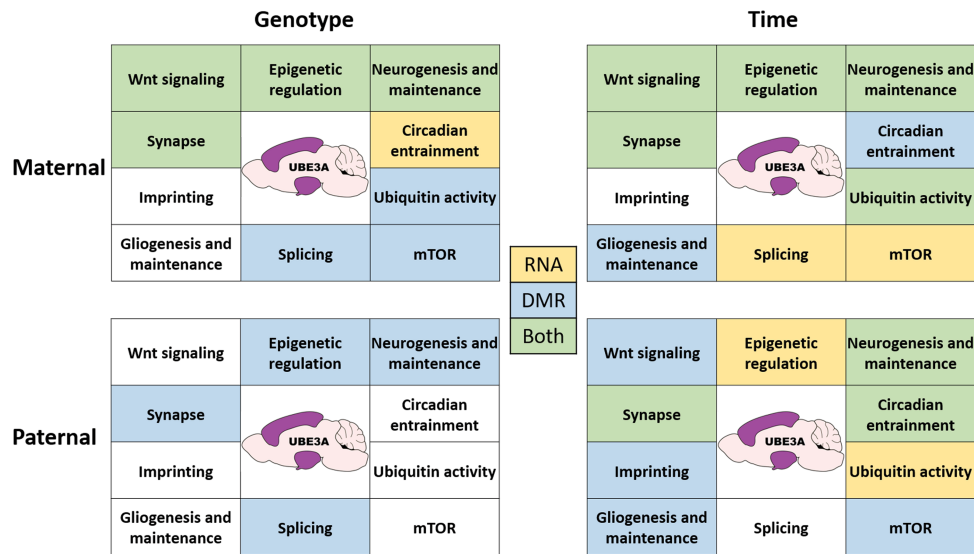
Genotype

Time

Maternal

| Wnt signaling | Epigenetic regulation | Neurogenesis and maintenance |
|---|---|---|
| Synapse | UBE3A | Circadian entrainment |
| Imprinting | | Ubiquitin activity |
| Gliogenesis and maintenance | Splicing | mTOR |

| Wnt signaling | Epigenetic regulation | Neurogenesis and maintenance |
|---|---|---|
| Synapse | UBE3A | Circadian entrainment |
| Imprinting | | Ubiquitin activity |
| Gliogenesis and maintenance | Splicing | mTOR |

RNA
DMR
Both

Paternal

| Wnt signaling | Epigenetic regulation | Neurogenesis and maintenance |
|---|---|---|
| Synapse | UBE3A | Circadian entrainment |
| Imprinting | | Ubiquitin activity |
| Gliogenesis and maintenance | Splicing | mTOR |

| Wnt signaling | Epigenetic regulation | Neurogenesis and maintenance |
|---|---|---|
| Synapse | UBE3A | Circadian entrainment |
| Imprinting | | Ubiquitin activity |
| Gliogenesis and maintenance | Splicing | mTOR |